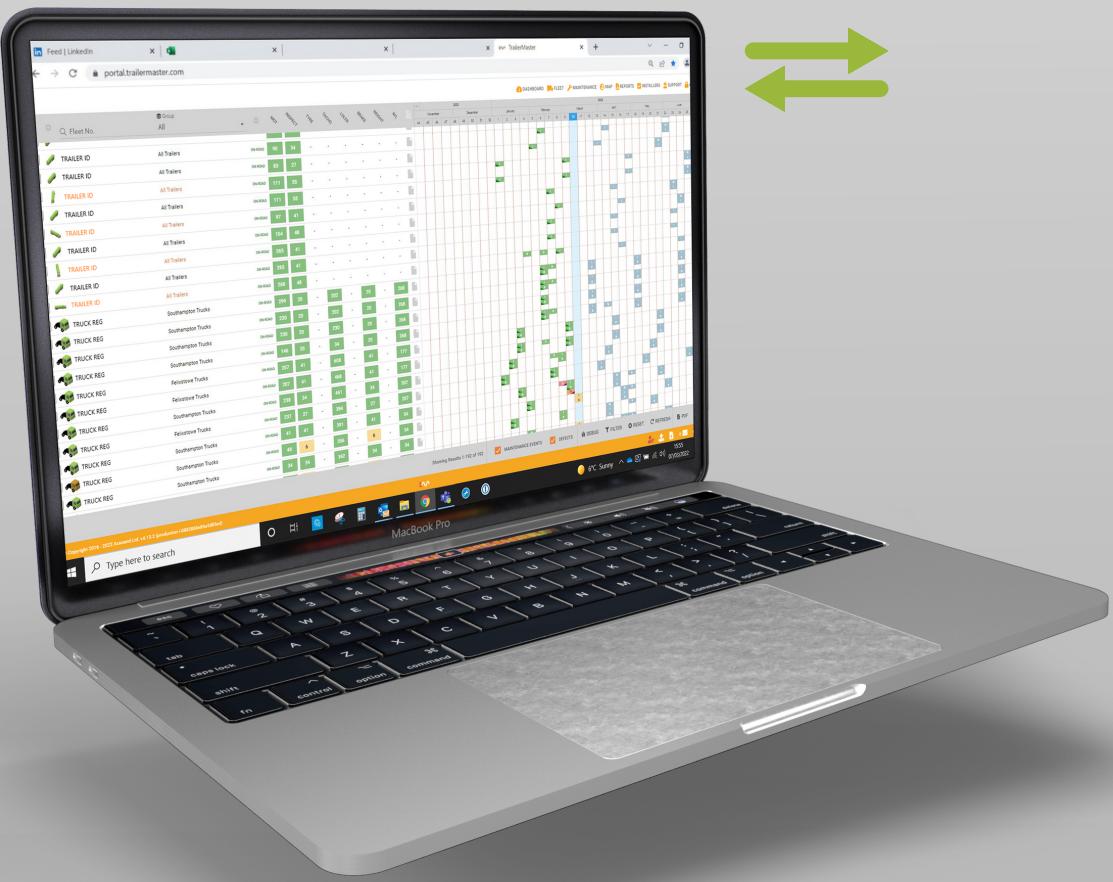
Feed | LinkedIn
TrailerMaster
portal.trailermaster.com

DASHBOARD FLEET MAINTENANCE MAP REPORTS INSTALLERS SUPPORT

Fleet No.
Group
All

| | | | |
|---|---|---|---|
| TRAILER ID | All Trailers | 96 | 34 |
| TRAILER ID | All Trailers | 83 | 27 |
| TRAILER ID | All Trailers | 177 | 55 |
| TRAILER ID | All Trailers | 171 | 55 |
| TRAILER ID | All Trailers | 87 | 41 |
| TRAILER ID | All Trailers | 154 | 48 |
| TRAILER ID | All Trailers | 265 | 41 |
| TRAILER ID | All Trailers | 265 | 41 |
| TRAILER ID | All Trailers | 268 | 48 |
| TRAILER ID | All Trailers | 299 | 20 |
| TRUCK REG | Southampton Trucks | 235 | 20 |
| TRUCK REG | Southampton Trucks | 230 | 20 |
| TRUCK REG | Southampton Trucks | 146 | 20 |
| TRUCK REG | Southampton Trucks | 267 | 41 |
| TRUCK REG | Felixstowe Trucks | 267 | 41 |
| TRUCK REG | Felixstowe Trucks | 238 | 34 |
| TRUCK REG | Southampton Trucks | 237 | 27 |
| TRUCK REG | Felixstowe Trucks | 41 | 41 |
| TRUCK REG | Southampton Trucks | 48 | 6 |
| TRUCK REG | Southampton Trucks | 34 | 34 |
| TRUCK REG | Southampton Trucks | | |

Showing Results 1-192 of 192
MAINTENANCE EVENTS DEFECTS DEBUG FILTER RESET REFRESH PDF

Copyright 2019 - 2022 Scanomil Ltd. v4.13.2

6°C Sunny
15:55

Type here to search

MacBook Pro

esc tab caps lock shift fn control option command Q W A Z X S command option